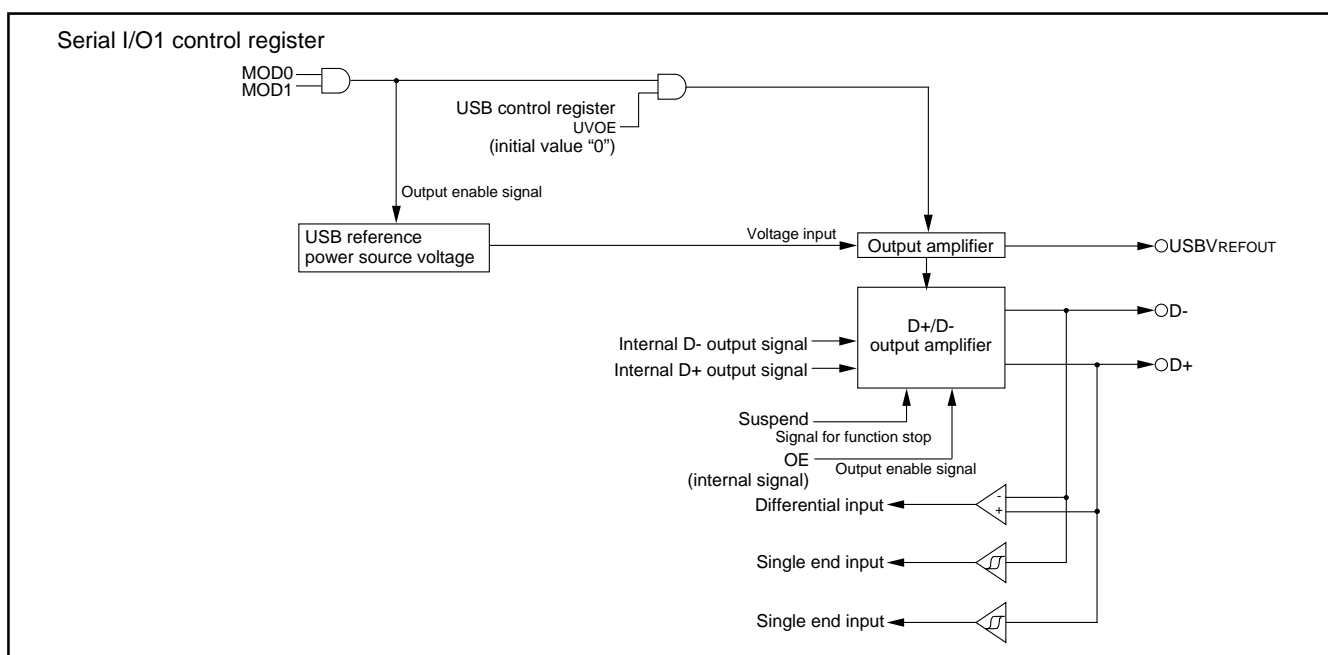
Serial I/O1 control register

MOD0
MOD1

USB control register
UVOE
(initial value "0")

Output enable signal

USB reference power source voltage

Voltage input

Output amplifier

USBVREFOUT

D+/D- output amplifier

D-

D+

Internal D- output signal
Internal D+ output signal

Suspend
Signal for function stop

OE
(internal signal)
Output enable signal

Differential input

-
+

Single end input

Single end input